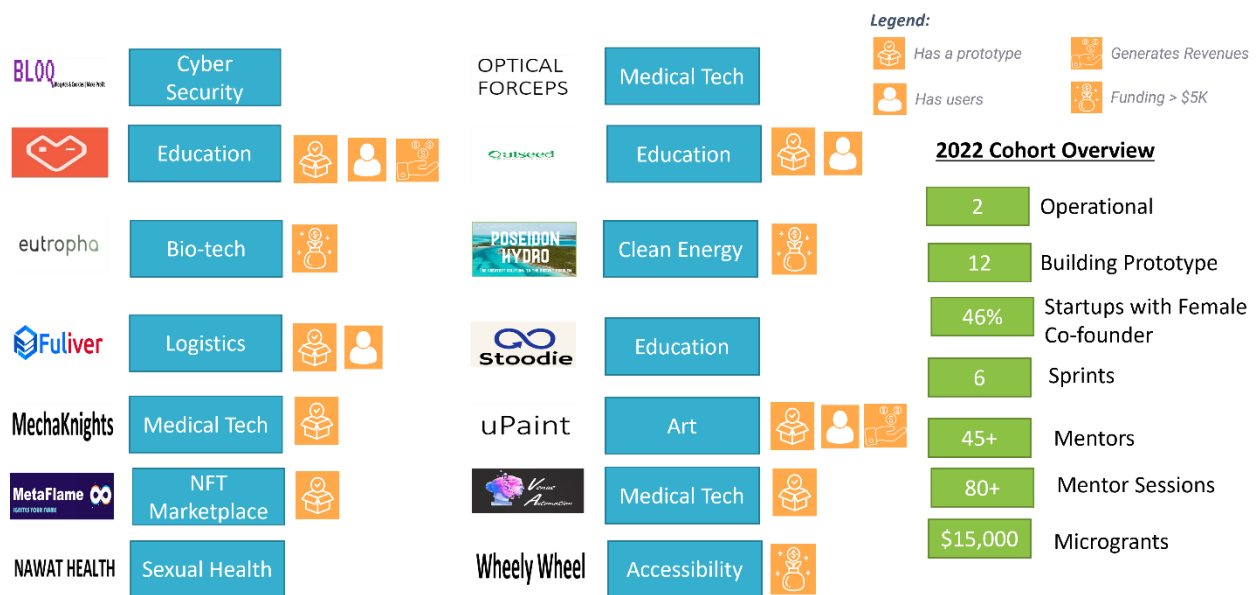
BLOQ

Cyber Security

Education

eutropha

Bio-tech

Fuliver

Logistics

MechaKnights

Medical Tech

MetaFlame

NFT Marketplace

NAWAT HEALTH

Sexual Health

OPTICAL FORCEPS

Medical Tech

Qutseed

Education

POSEIDON HYDRO

Clean Energy

Stoodie

Education

uPaint

Art

Medical Tech

Wheely Wheel

Accessibility

Legend:

Has a prototype

Generates Revenues

Has users

Funding > $5K

2022 Cohort Overview

2 Operational

12 Building Prototype

46% Startups with Female Co-founder

6 Sprints

45+ Mentors

80+ Mentor Sessions

$15,000 Micrograntss